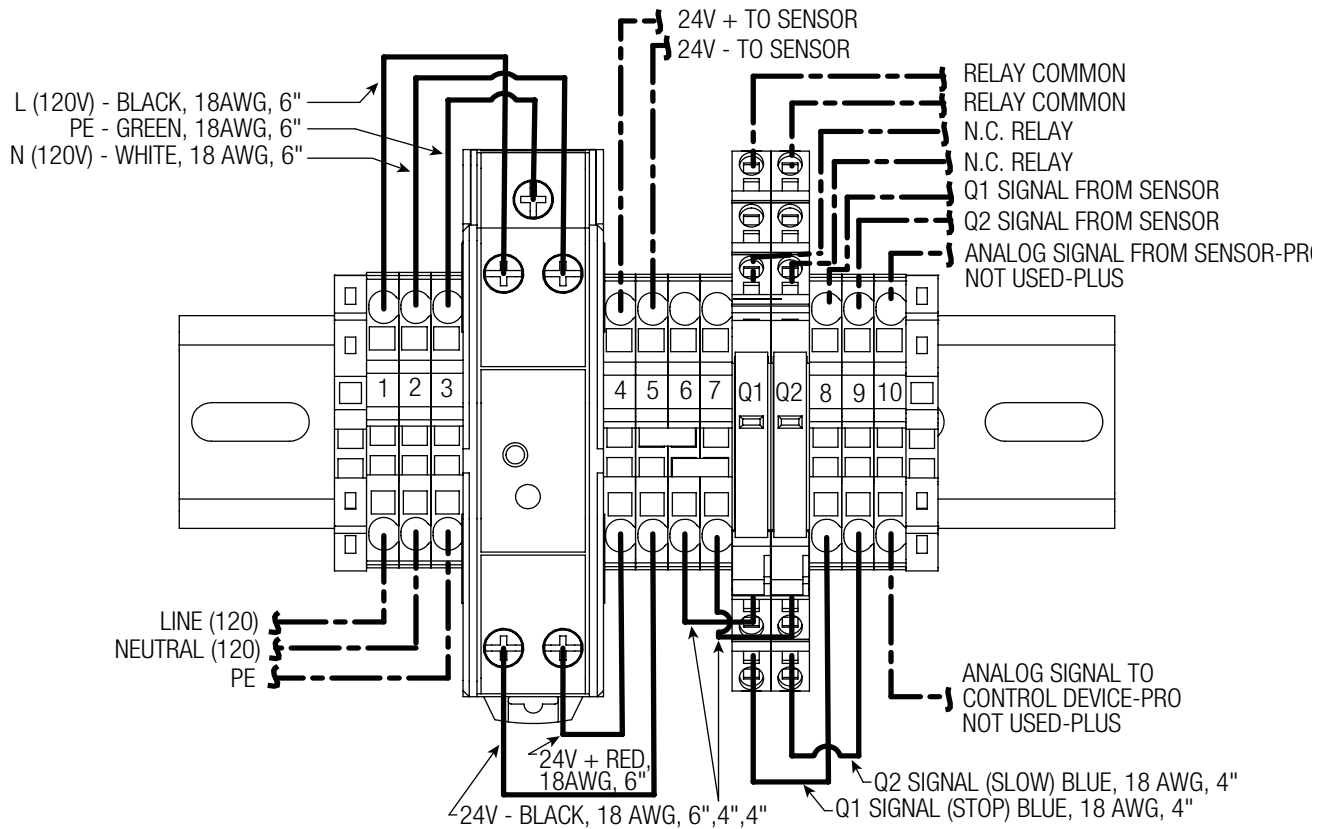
24V + TO SENSOR
24V - TO SENSOR

L (120V) - BLACK, 18AWG, 6"
PE - GREEN, 18AWG, 6"
N (120V) - WHITE, 18 AWG, 6"

RELAY COMMON
RELAY COMMON
N.C. RELAY
N.C. RELAY
Q1 SIGNAL FROM SENSOR
Q2 SIGNAL FROM SENSOR
ANALOG SIGNAL FROM SENSOR-PR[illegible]
NOT USED-PLUS

1 2 3 4 5 6 7 Q1 Q2 8 9 10

LINE (120)
NEUTRAL (120)
PE

ANALOG SIGNAL TO
CONTROL DEVICE-PRO
NOT USED-PLUS

24V + RED, 18AWG, 6"
24V - BLACK, 18 AWG, 6",4",4"
Q2 SIGNAL (SLOW) BLUE, 18 AWG, 4"
Q1 SIGNAL (STOP) BLUE, 18 AWG, 4"